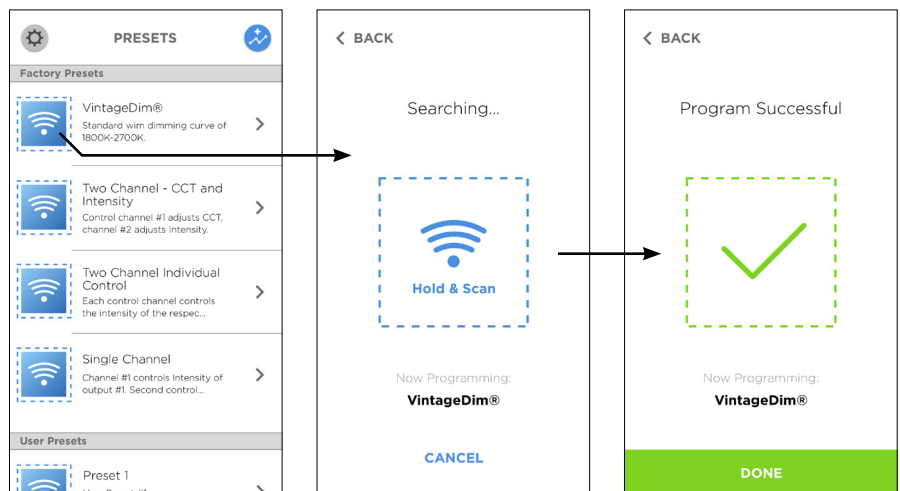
PRESETS

Factory Presets

VintageDim®
Standard wim dimming curve of 1800K-2700K.

Two Channel - CCT and Intensity
Control channel #1 adjusts CCT, channel #2 adjusts intensity.

Two Channel Individual Control
Each control channel controls the intensity of the respec...

Single Channel
Channel #1 controls Intensity of output #1. Second control...

User Presets

Preset 1
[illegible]

< BACK

Searching...

Hold & Scan

Now Programming:
VintageDim®

CANCEL

< BACK

Program Successful

Now Programming:
VintageDim®

DONE